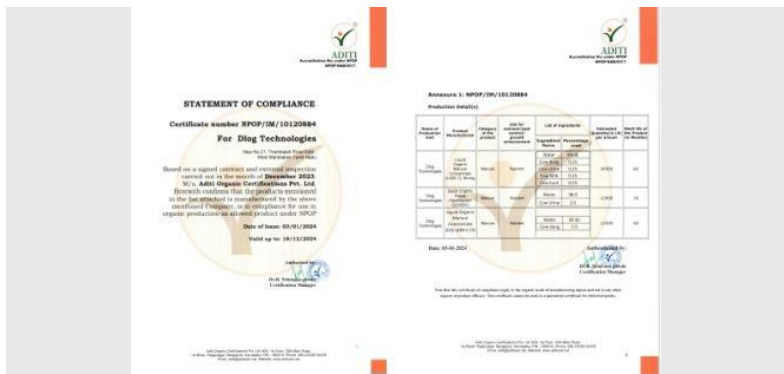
ADITI
Accreditation No. under NPOP
NPOP/NAB/0017

STATEMENT OF COMPLIANCE

Certificate number NPOP/IM/10120884

For Diog Technologies

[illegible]

Based on a signed contract and external inspection carried out in the month of December 2023, M/s. Aditi Organic Certifications Pvt. Ltd. herewith confirms that the products mentioned in the list attached is manufactured by the above mentioned Company, is in compliance for use in organic production as allowed product under NPOP

Date of issue: 03/01/2024

Valid up to: 18/12/2024

Authorized by

Dr. R. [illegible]
Certification Manager

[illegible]

ADITI
Accreditation No. under NPOP
NPOP/NAB/0017

Annexure 1: NPOP/IM/10120884

Production Detail(s)

| Name of Production Unit | Product Manufactured | Category of the product | Use for nutrient/pest control/growth enhancement | List of ingredients: Ingredient Name | Percentage used | Estimated Quantity in Litres per Annum | Shelf life of the Product (in Months) |
|---|---|---|---|---|---|---|---|
| Diog Technologies | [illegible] | Manure | Nutrient | Water | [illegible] | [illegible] | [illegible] |
| | | | | Cow Dung | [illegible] | | |
| | | | | Cow Urine | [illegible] | | |
| | | | | Cow Milk | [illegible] | | |
| | | | | Cow Curd | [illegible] | | |
| Diog Technologies | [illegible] | Manure | Nutrient | Water | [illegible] | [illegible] | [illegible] |
| | | | | Cow Urine | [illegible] | | |
| Diog Technologies | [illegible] | Manure | Nutrient | Water | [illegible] | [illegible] | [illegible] |
| | | | | Cow Dung | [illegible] | | |

Date: 03-01-2024

Authorized by

Dr. R. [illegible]
Certification Manager

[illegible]

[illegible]